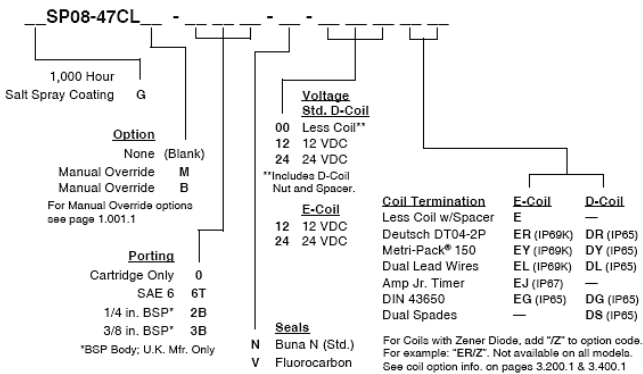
__SP08-47CL__ - __ __ __ - __ - __ __ __ __

1,000 Hour
Salt Spray Coating G

Option
None (Blank)
Manual Override M
Manual Override B
For Manual Override options see page 1.001.1

Porting
Cartridge Only 0
SAE 6 6T
1/4 in. BSP* 2B
3/8 in. BSP* 3B
*BSP Body; U.K. Mfr. Only

Seals
N Buna N (Std.)
V Fluorocarbon

Voltage
Std. D-Coil
00 Less Coil**
12 12 VDC
24 24 VDC
**Includes D-Coil Nut and Spacer.

E-Coil
12 12 VDC
24 24 VDC

| Coil Termination | E-Coil | D-Coil |
|---|---|---|
| Less Coil w/Spacer | E | — |
| Deutsch DT04-2P | ER (IP69K) | DR (IP65) |
| Metri-Pack® 150 | EY (IP69K) | DY (IP65) |
| Dual Lead Wires | EL (IP69K) | DL (IP65) |
| Amp Jr. Timer | EJ (IP67) | — |
| DIN 43650 | EG (IP65) | DG (IP65) |
| Dual Spades | — | DS (IP65) |

For Coils with Zener Diode, add "/Z" to option code. For example: "ER/Z". Not available on all models. See coil option info. on pages 3.200.1 & 3.400.1